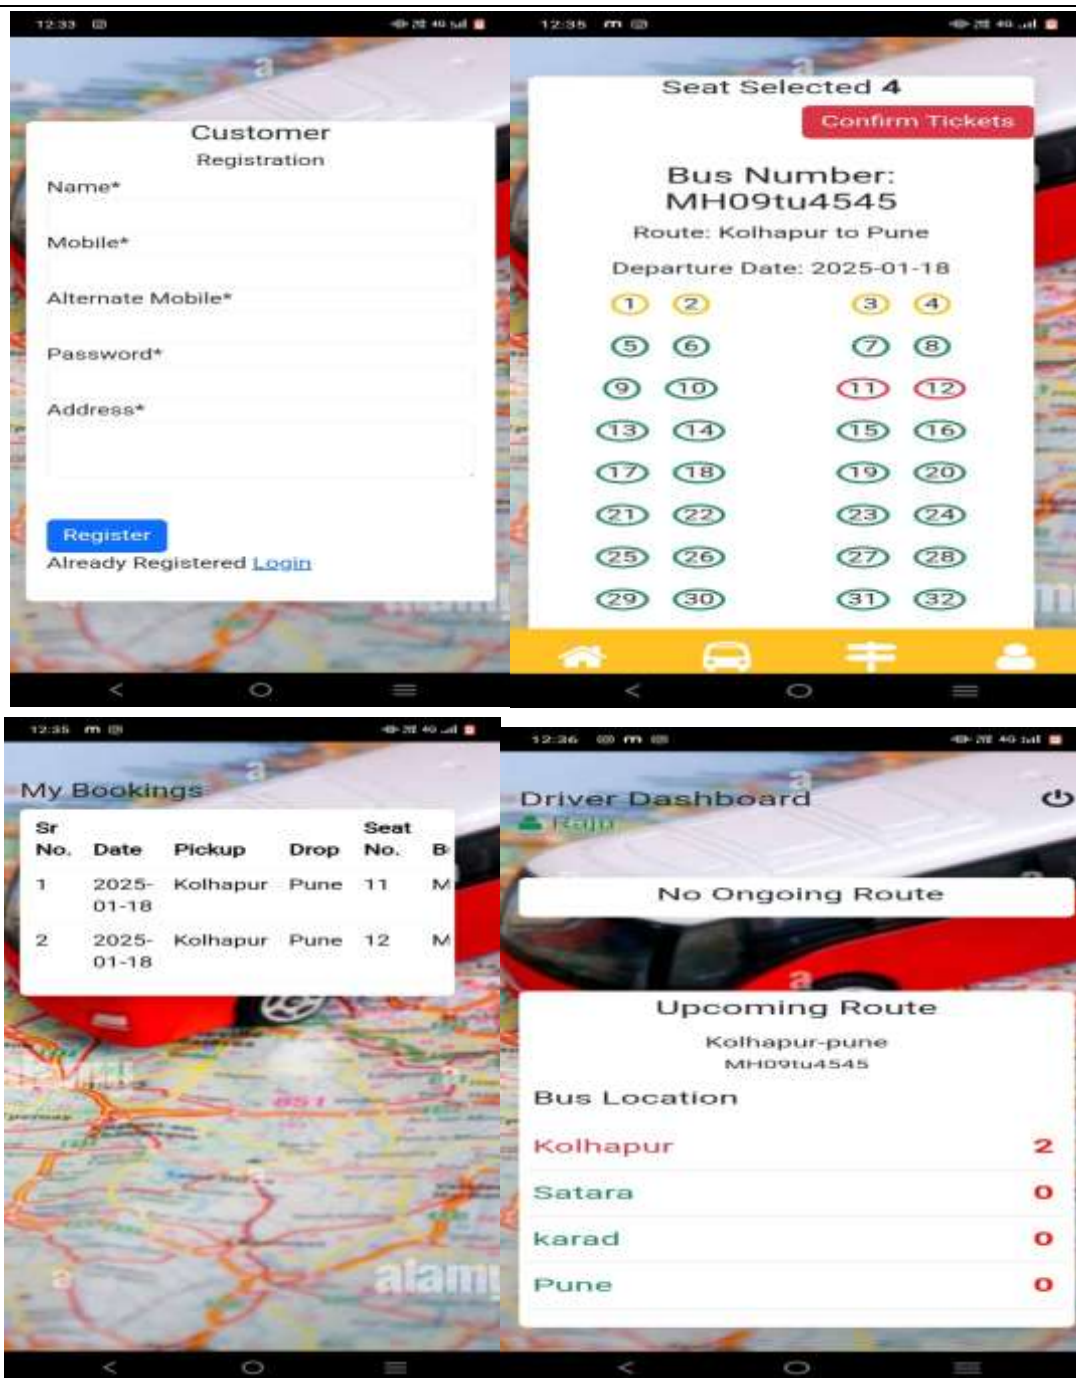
12:33

Customer
Registration

Name*

Mobile*

Alternate Mobile*

Password*

Address*

Register

Already Registered Login

12:35

Seat Selected 4

Confirm Tickets

Bus Number: MH09tu4545

Route: Kolhapur to Pune

Departure Date: 2025-01-18

1 2 3 4
5 6 7 8
9 10 11 12
13 14 15 16
17 18 19 20
21 22 23 24
25 26 27 28
29 30 31 32

12:35

My Bookings

| Sr No. | Date | Pickup | Drop | Seat No. | B |
|---|---|---|---|---|---|
| 1 | 2025-01-18 | Kolhapur | Pune | 11 | M |
| 2 | 2025-01-18 | Kolhapur | Pune | 12 | M |

alamy

12:36

Driver Dashboard

Raju

No Ongoing Route

Upcoming Route

Kolhapur-pune

MH09tu4545

Bus Location

Kolhapur 2

Satara 0

karad 0

Pune 0